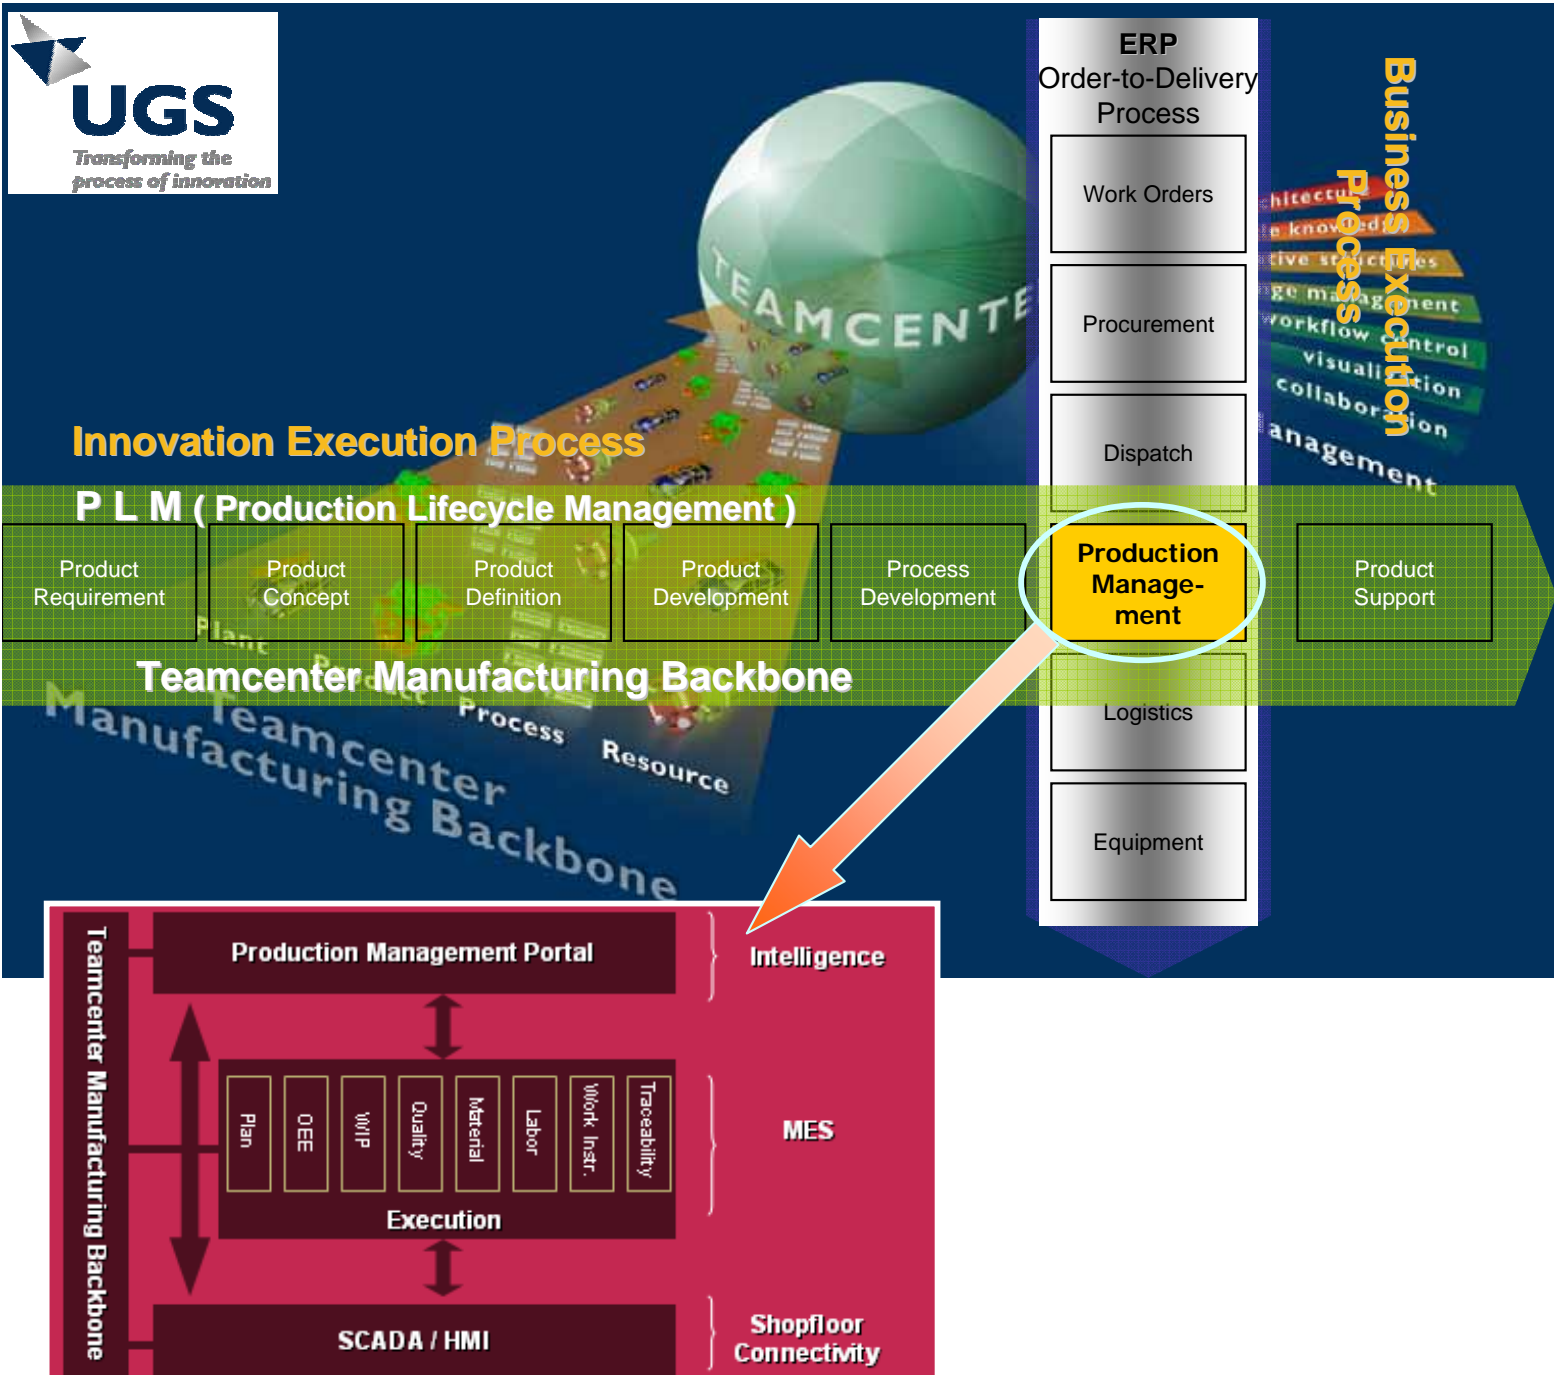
UGS
Transforming the process of innovation

ERP
Order-to-Delivery Process

Work Orders

Procurement

Dispatch

Production Management

Logistics

Equipment

Business Execution Process

Innovation Execution Process

P L M ( Production Lifecycle Management )

Product Requirement

Product Concept

Product Definition

Product Development

Process Development

Product Support

Teamcenter Manufacturing Backbone

TEAMCENTE

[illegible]hitectu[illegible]
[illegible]e knowled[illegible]
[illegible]tive structures
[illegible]ge management
workflow control
visualization
collaboration
anagement

Plant

Process

Resource

Manufacturing Backbone

Teamcenter

Teamcenter Manufacturing Backbone

Production Management Portal

Intelligence

Plan

OEE

WIP

Quality

Material

Labor

Work Instr.

Traceability

Execution

MES

SCADA / HMI

Shopfloor Connectivity